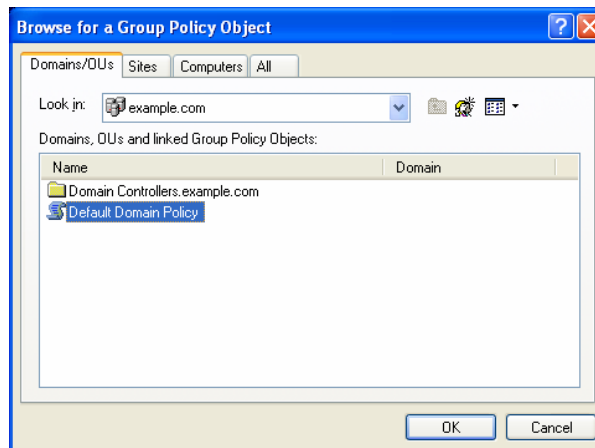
Browse for a Group Policy Object

Domains/OUs | Sites | Computers | All

Look in: example.com

Domains, OUs and linked Group Policy Objects:

| Name | Domain |
|---|---|
| Domain Controllers.example.com | |
| Default Domain Policy | |

OK | Cancel